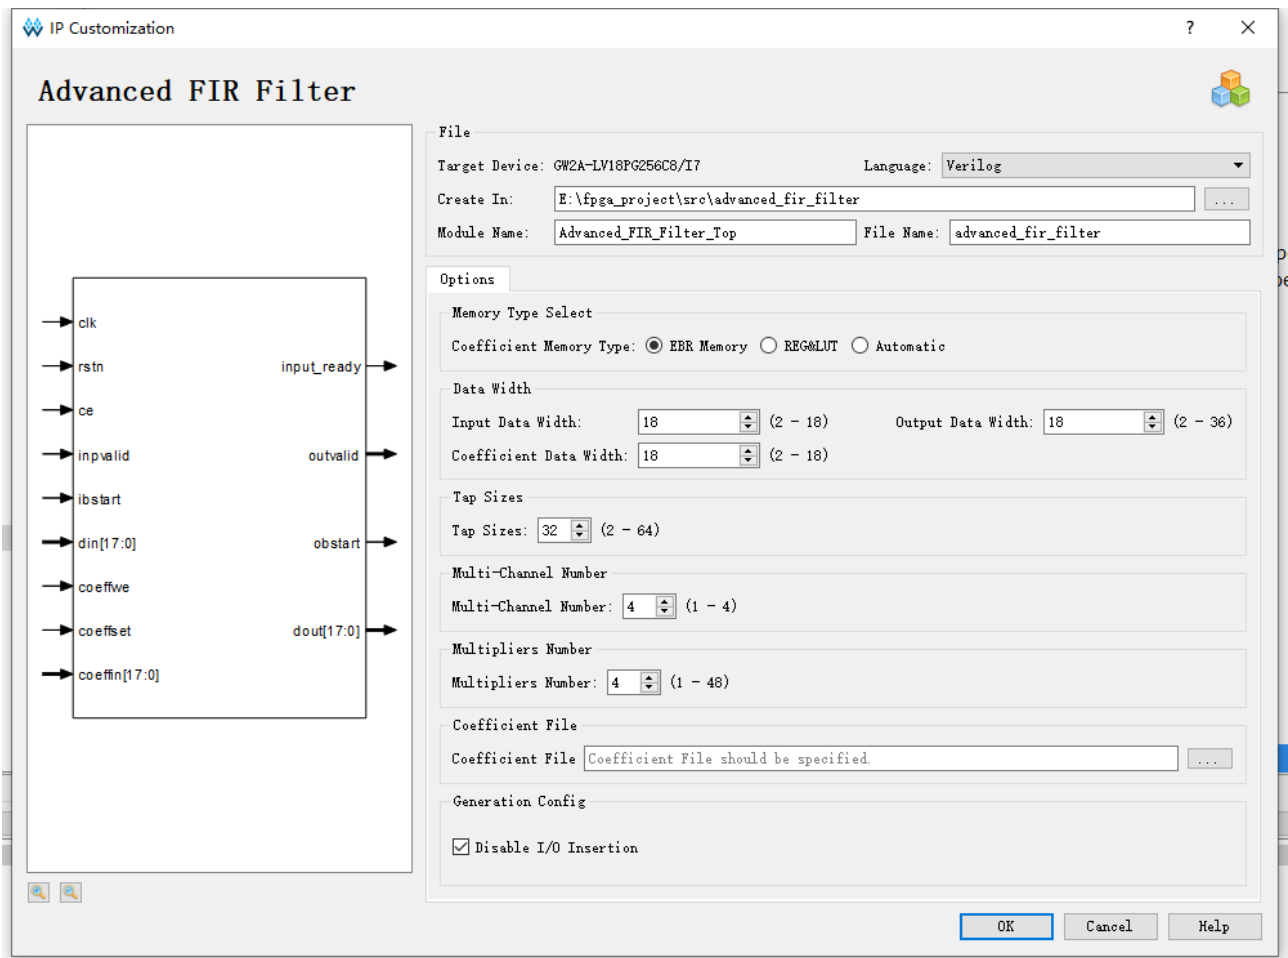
IP Customization ? ✕

Advanced FIR Filter

clk
rstn
ce
inpvalid
ibstart
din[17:0]
coeffwe
coeffset
coeffin[17:0]
input_ready
outvalid
obstart
dout[17:0]

File
Target Device: GW2A-LV18PG256C8/I7
Language: Verilog
Create In: E:\fpga_project\src\advanced_fir_filter
...
Module Name: Advanced_FIR_Filter_Top
File Name: advanced_fir_filter

Options
Memory Type Select
Coefficient Memory Type: EBR Memory REG&LUT Automatic

Data Width
Input Data Width: 18 (2 - 18)
Output Data Width: 18 (2 - 36)
Coefficient Data Width: 18 (2 - 18)

Tap Sizes
Tap Sizes: 32 (2 - 64)

Multi-Channel Number
Multi-Channel Number: 4 (1 - 4)

Multipliers Number
Multipliers Number: 4 (1 - 48)

Coefficient File
Coefficient File Coefficient File should be specified.
...

Generation Config
Disable I/O Insertion

OK Cancel Help